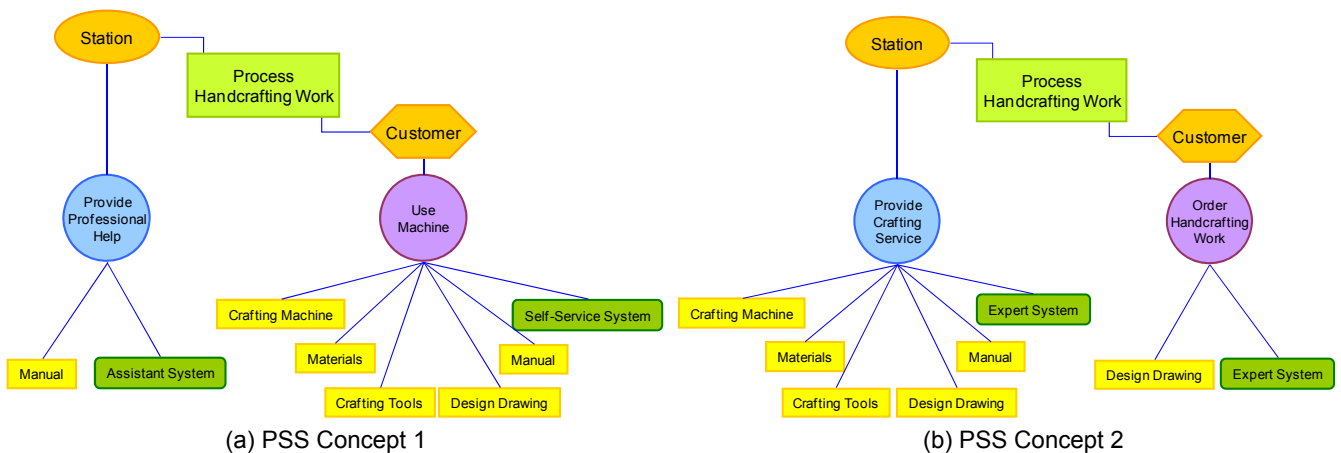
Station

Process Handcrafting Work

Customer

Provide Professional Help

Use Machine

Manual

Assistant System

Crafting Machine

Materials

Crafting Tools

Design Drawing

Manual

Self-Service System

(a) PSS Concept 1

Station

Process Handcrafting Work

Customer

Provide Crafting Service

Order Handcrafting Work

Crafting Machine

Materials

Crafting Tools

Design Drawing

Manual

Expert System

Design Drawing

Expert System

(b) PSS Concept 2